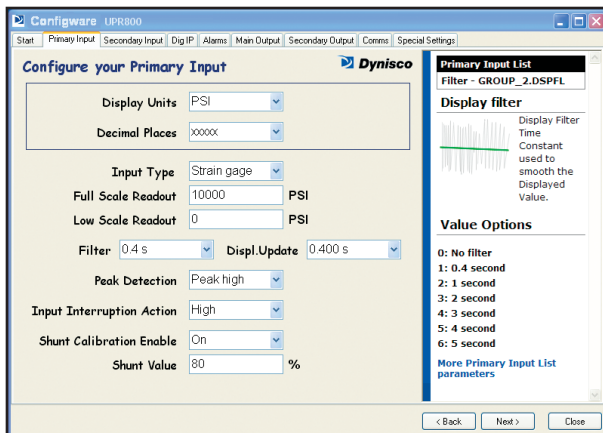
Configware UPR800

Start | Primary Input | Secondary Input | Dig IP | Alarms | Main Output | Secondary Output | Comms | Special Settings

Configure your Primary Input

Dynisco

Display Units PSI

Decimal Places xxxxx

Input Type Strain gage

Full Scale Readout 10000 PSI

Low Scale Readout 0 PSI

Filter 0.4 s

Displ.Update 0.400 s

Peak Detection Peak high

Input Interruption Action High

Shunt Calibration Enable On

Shunt Value 80 %

Primary Input List

Filter - GROUP_2.DSPFL

Display filter

Display Filter Time Constant used to smooth the Displayed Value.

Value Options

0: No filter
1: 0.4 second
2: 1 second
3: 2 second
4: 3 second
5: 4 second
6: 5 second

More Primary Input List parameters

< Back | Next > | Close